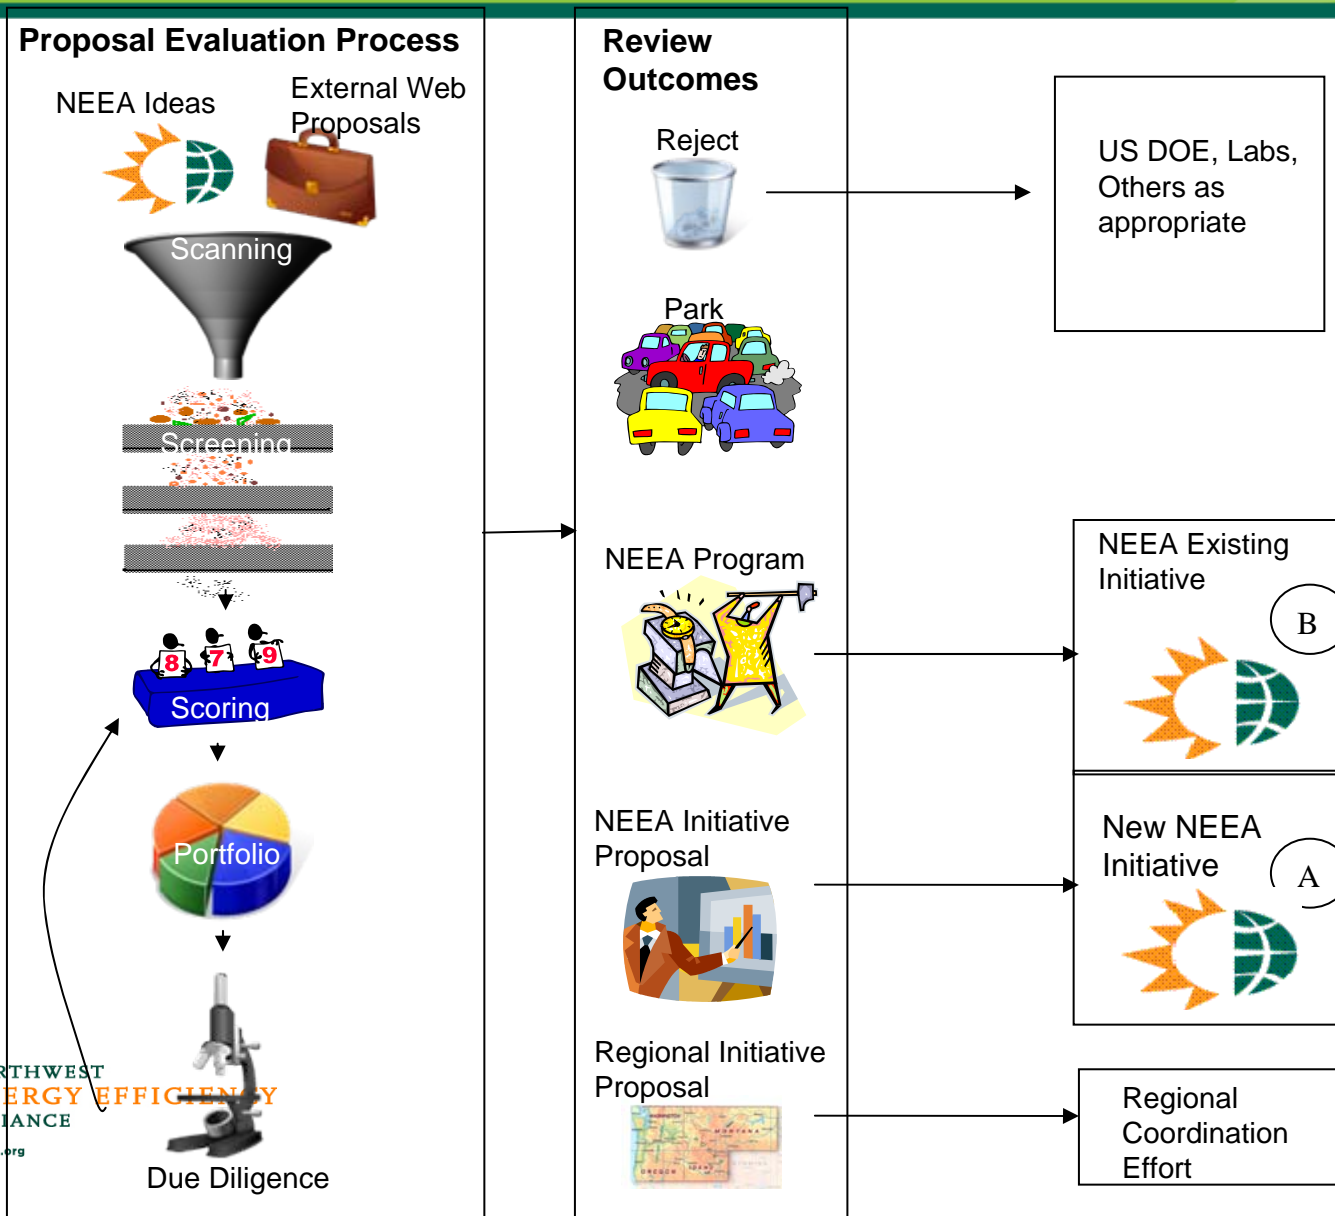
Proposal Evaluation Process

NEEA Ideas

External Web Proposals

Scanning

Screening

8 7 9

Scoring

Portfolio

Due Diligence

RTHWEST
ERGY EFFICIENCY
IANCE
.org

Review Outcomes

Reject

Park

NEEA Program

NEEA Initiative Proposal

Regional Initiative Proposal

US DOE, Labs, Others as appropriate

NEEA Existing Initiative

B

New NEEA Initiative

A

Regional Coordination Effort